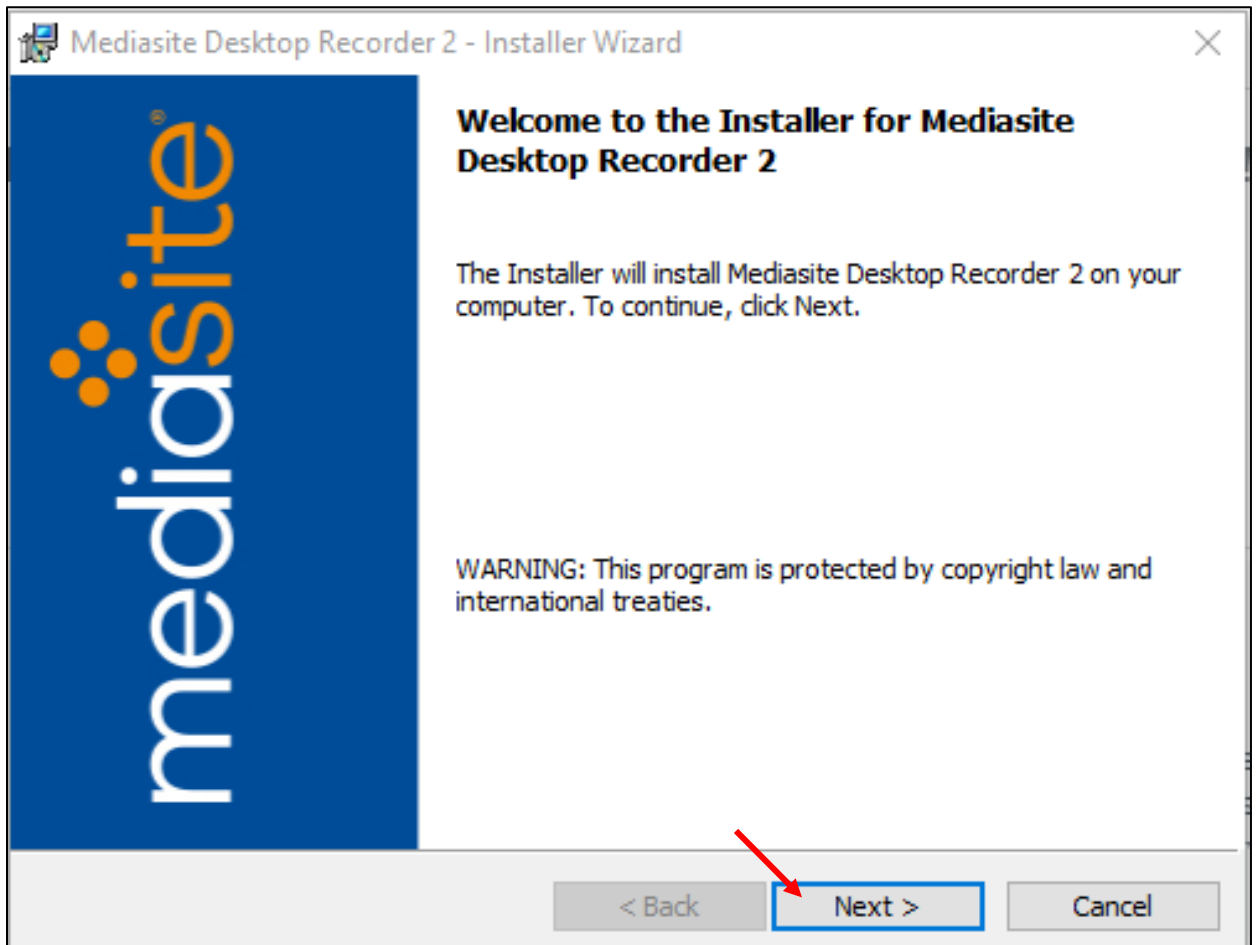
Mediasite Desktop Recorder 2 - Installer Wizard

mediasite®

Welcome to the Installer for Mediasite Desktop Recorder 2

The Installer will install Mediasite Desktop Recorder 2 on your computer. To continue, click Next.

WARNING: This program is protected by copyright law and international treaties.

< Back

Next >

Cancel